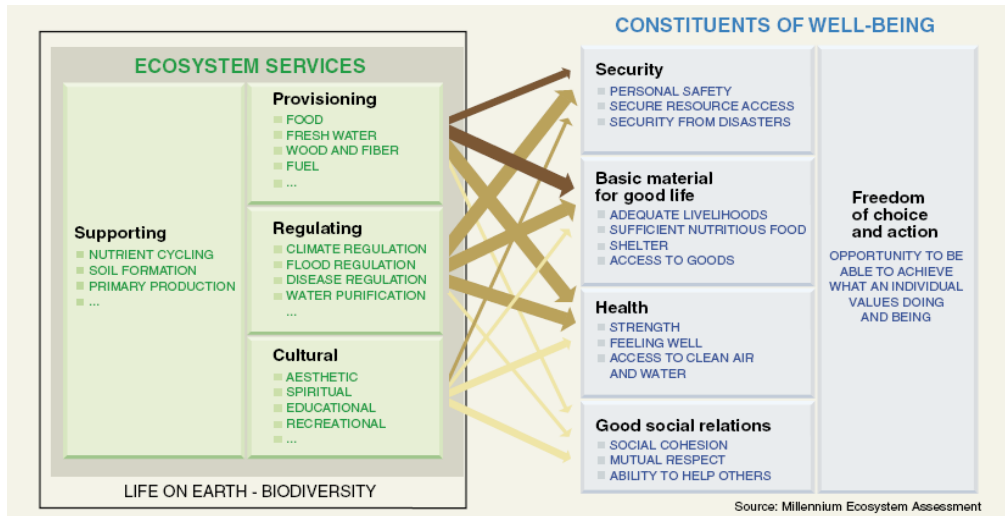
CONSTITUENTS OF WELL-BEING

ECOSYSTEM SERVICES

Supporting
NUTRIENT CYCLING
SOIL FORMATION
PRIMARY PRODUCTION
...

Provisioning
FOOD
FRESH WATER
WOOD AND FIBER
FUEL
...

Regulating
CLIMATE REGULATION
FLOOD REGULATION
DISEASE REGULATION
WATER PURIFICATION
...

Cultural
AESTHETIC
SPIRITUAL
EDUCATIONAL
RECREATIONAL
...

LIFE ON EARTH - BIODIVERSITY

Security
PERSONAL SAFETY
SECURE RESOURCE ACCESS
SECURITY FROM DISASTERS

Basic material for good life
ADEQUATE LIVELIHOODS
SUFFICIENT NUTRITIOUS FOOD
SHELTER
ACCESS TO GOODS

Health
STRENGTH
FEELING WELL
ACCESS TO CLEAN AIR AND WATER

Good social relations
SOCIAL COHESION
MUTUAL RESPECT
ABILITY TO HELP OTHERS

Freedom of choice and action
OPPORTUNITY TO BE ABLE TO ACHIEVE WHAT AN INDIVIDUAL VALUES DOING AND BEING

Source: Millennium Ecosystem Assessment